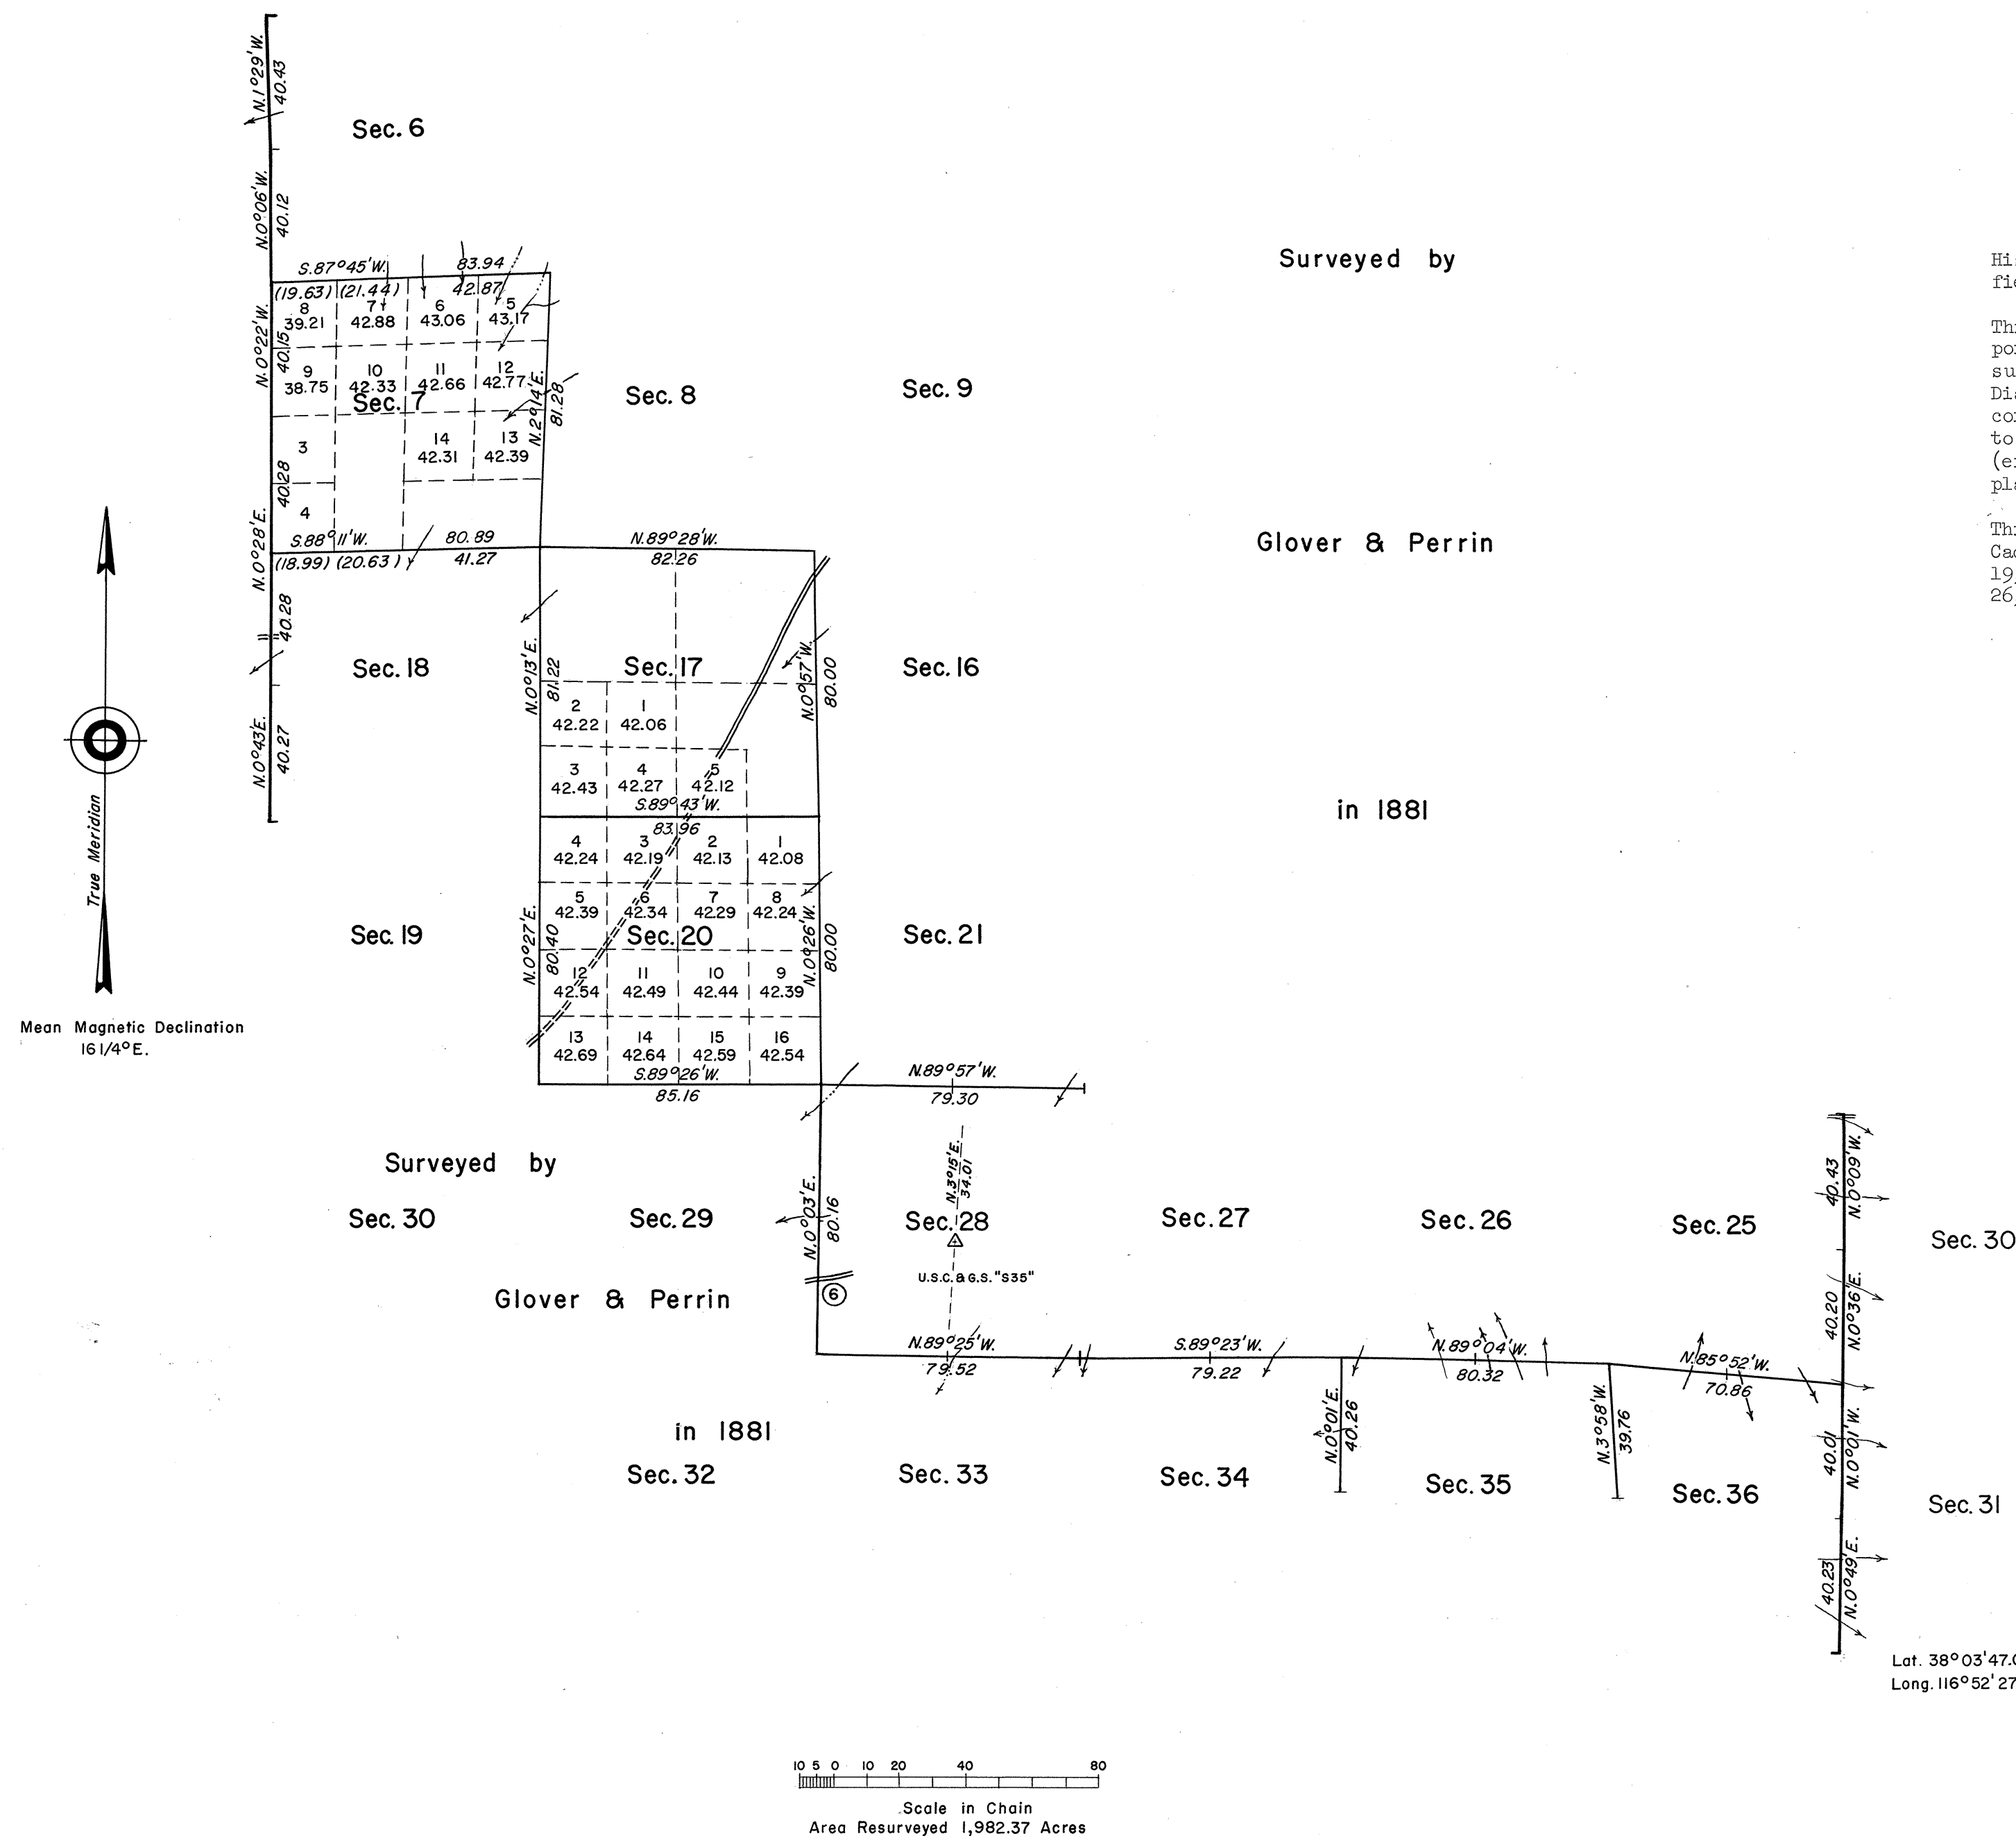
Surveyed by

Glover & Perrin

in 1881

Hi
fi

Th
po
su
Di
co
to
(e
pl

Th
Ca
19
26

N.1°29'W.
40.43

Sec. 6

N.0°06'W.
40.12

S.87°45'W.
83.94
(19.63) (21.44)
42.87
8
39.21
7
42.88
6
43.06
5
43.17
N.0°22'W.
40.15
9
38.75
10
42.33
11
42.66
12
42.77
Sec. 7
N.2°14'E.
81.28
3
14
42.31
13
42.39
40.28
4
S.88°11'W.
80.89
(18.99) (20.63)
41.27
N.0°28'E.
40.28

Sec. 8

Sec. 9

N.89°28'W.
82.26

Sec. 18

N.0°13'E.
81.22
Sec. 17
2
42.22
1
42.06
N.0°57'W.
80.00
Sec. 16
3
42.43
4
42.27
5
42.12
S.89°43'W.
83.96
N.0°43'E.
40.27

4
42.24
3
42.19
2
42.13
1
42.08
5
42.39
6
42.34
7
42.29
8
42.24
Sec. 19
N.0°27'E.
80.40
Sec. 20
N.0°26'W.
80.00
Sec. 21
12
42.54
11
42.49
10
42.44
9
42.39
13
42.69
14
42.64
15
42.59
16
42.54
S.89°26'W.
85.16

N.89°57'W.
79.30

True Meridian

Mean Magnetic Declination
16 1/4°E.

Surveyed by

Sec. 30

Sec. 29

N.0°03'E.
80.16

N.3°15'E.
34.01

Sec. 28

U.S.C.&G.S. "S35"

6

Glover & Perrin

Sec. 27

Sec. 26

Sec. 25

40.43
N.0°09'W.

Sec. 30

40.20
N.0°36'E.

N.89°25'W.
79.52

S.89°23'W.
79.22

N.89°04'W.
80.32

N.85°52'W.
70.86

in 1881

N.0°01'E.
40.26

N.3°58'W.
39.76

40.01
N.0°01'W.

Sec. 32

Sec. 33

Sec. 34

Sec. 35

Sec. 36

Sec. 31

40.23
N.0°49'E.

Lat. 38°03'47.
Long. 116°52'27

10 5 0 10 20 40 80
Scale in Chain
Area Resurveyed 1,982.37 Acres